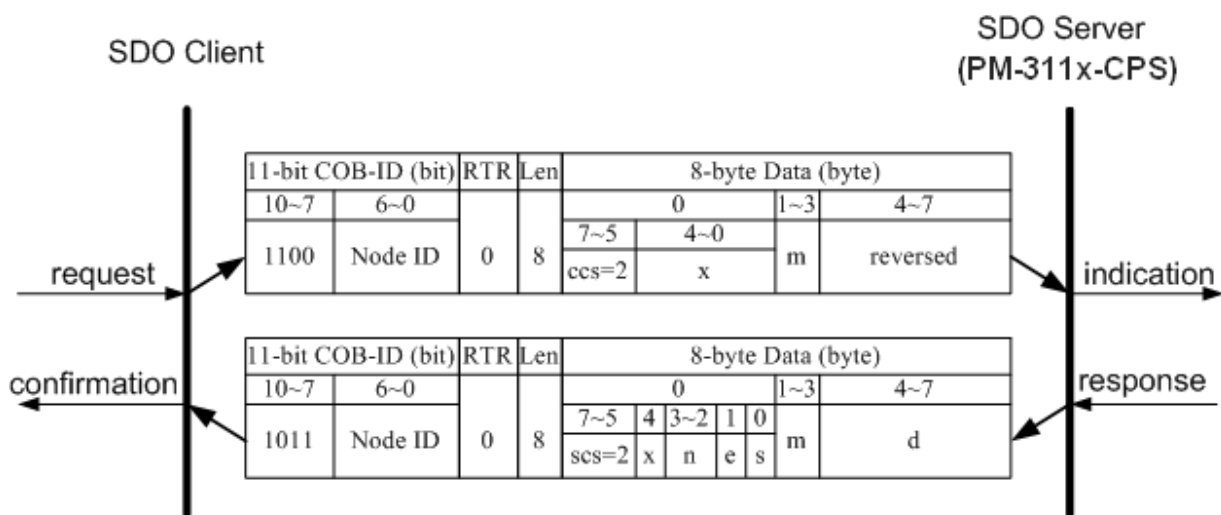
SDO Client

SDO Server
(PM-311x-CPS)

request

indication

| 11-bit COB-ID (bit) | | RTR | Len | 8-byte Data (byte) | | | |
|---|---|---|---|---|---|---|---|
| 10~7 | 6~0 | | | 0 | | 1~3 | 4~7 |
| 1100 | Node ID | 0 | 8 | 7~5 | 4~0 | m | reversed |
| | | | | ccs=2 | x | | |

confirmation

response

| 11-bit COB-ID (bit) | | RTR | Len | 8-byte Data (byte) | | | | | | |
|---|---|---|---|---|---|---|---|---|---|---|
| 10~7 | 6~0 | | | 0 | | | | | 1~3 | 4~7 |
| 1011 | Node ID | 0 | 8 | 7~5 | 4 | 3~2 | 1 | 0 | m | d |
| | | | | scs=2 | x | n | e | s | | |